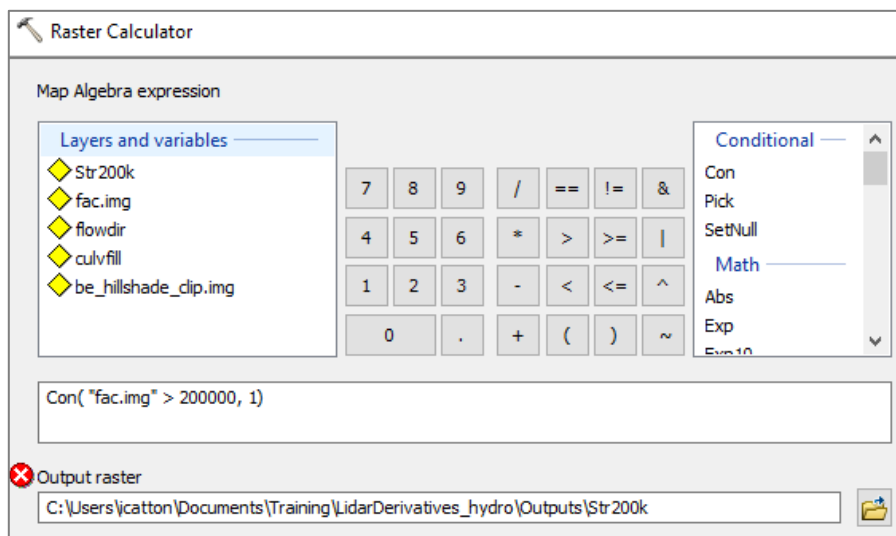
Raster Calculator

Map Algebra expression

Layers and variables

Str200k
fac.img
flowdir
culvfill
be_hillshade_clip.img

| 7 | 8 | 9 | / | == | != | & |
|---|---|---|---|---|---|---|
| 4 | 5 | 6 | * | > | >= | \| |
| 1 | 2 | 3 | - | < | <= | ^ |
| 0 | | . | + | ( | ) | ~ |

Conditional
Con
Pick
SetNull
Math
Abs
Exp
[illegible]

Con( "fac.img" > 200000, 1)

Output raster

C:\Users\icatton\Documents\Training\LidarDerivatives_hydro\Outputs\Str200k